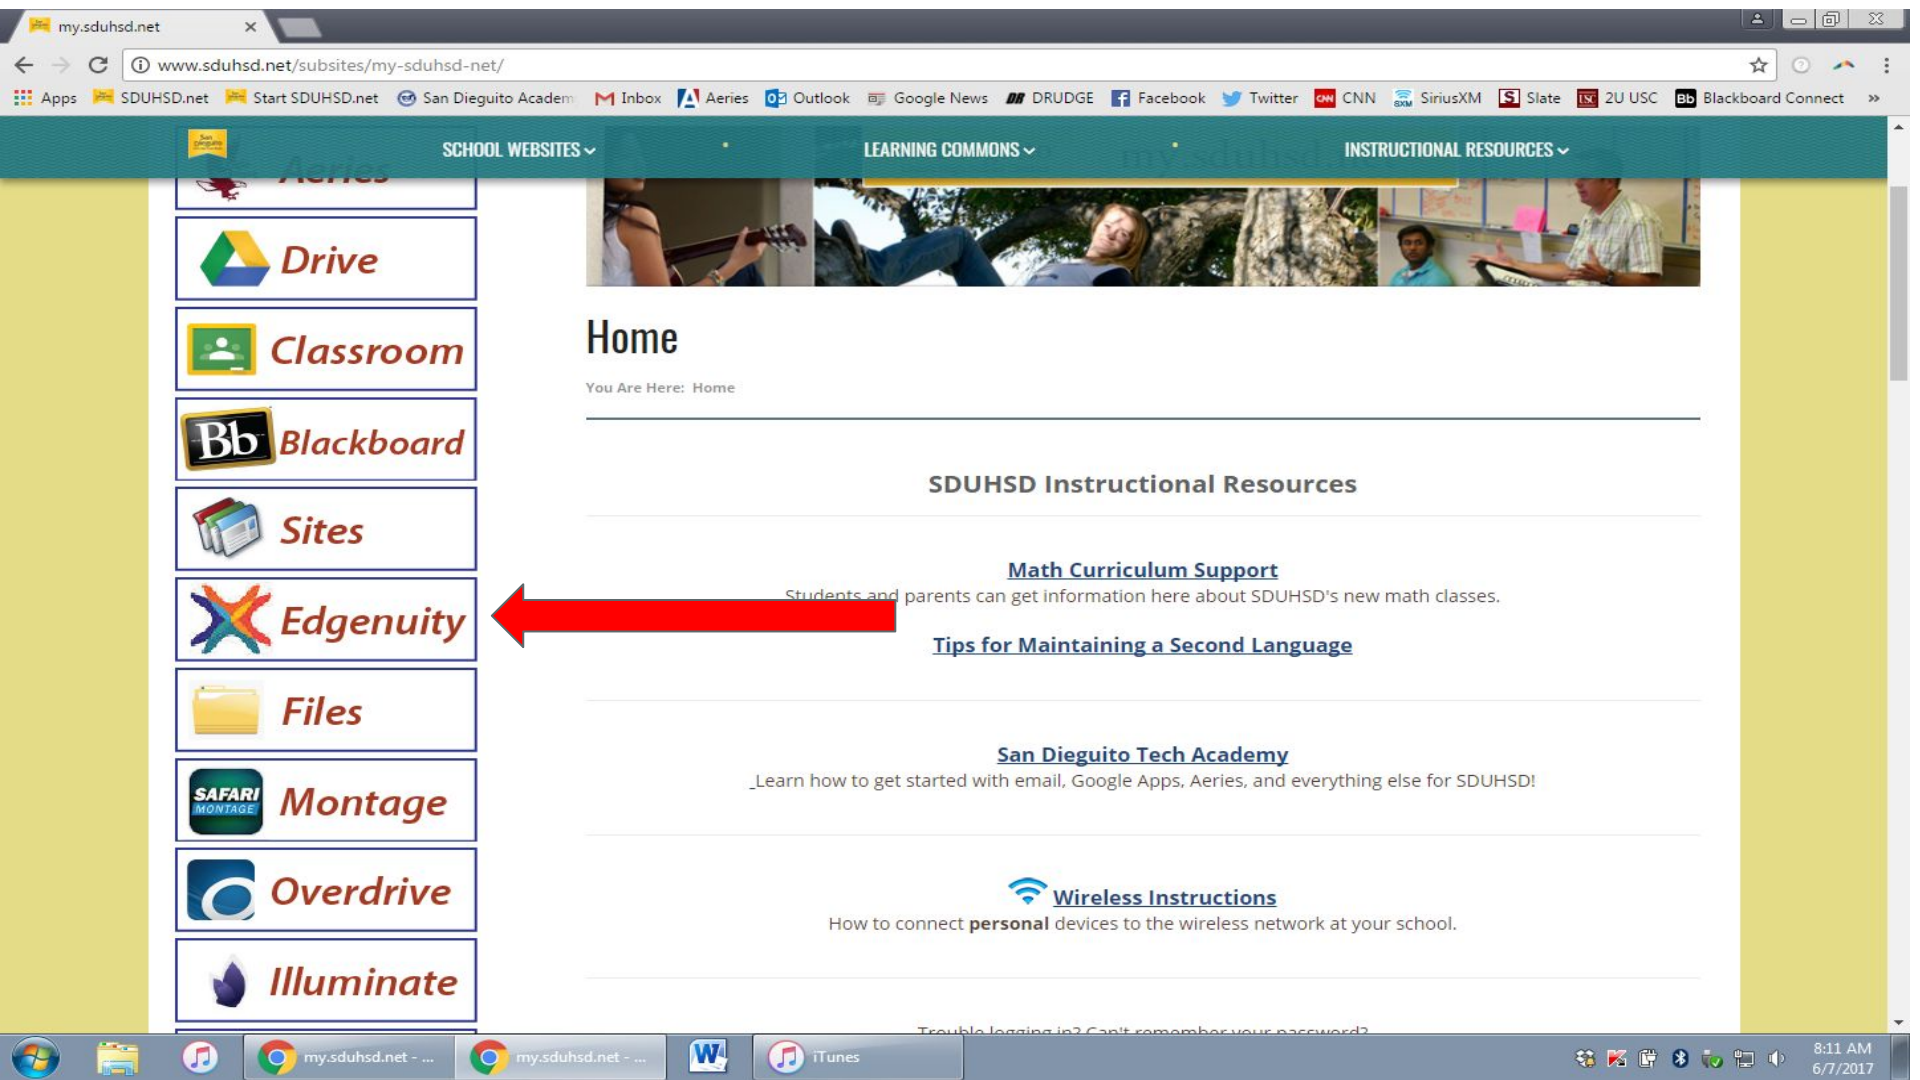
my.sdunsd.net ×

www.sduhsd.net/subsites/my-sduhsd-net/

Apps SDUHSD.net Start SDUHSD.net San Dieguito Academ Inbox Aeries Outlook Google News DRUDGE Facebook Twitter CNN SiriusXM Slate 2U USC Blackboard Connect »

SCHOOL WEBSITES LEARNING COMMONS INSTRUCTIONAL RESOURCES

Aeries

Drive

Classroom

Blackboard

Sites

Edgenuity

Files

Montage

Overdrive

Illuminate

Home

You Are Here: Home

SDUHSD Instructional Resources

Math Curriculum Support
Students and parents can get information here about SDUHSD's new math classes.

Tips for Maintaining a Second Language

San Dieguito Tech Academy
Learn how to get started with email, Google Apps, Aeries, and everything else for SDUHSD!

Wireless Instructions
How to connect **personal** devices to the wireless network at your school.

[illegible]

my.sduhsd.net - ... my.sduhsd.net - ... iTunes

8:11 AM
6/7/2017